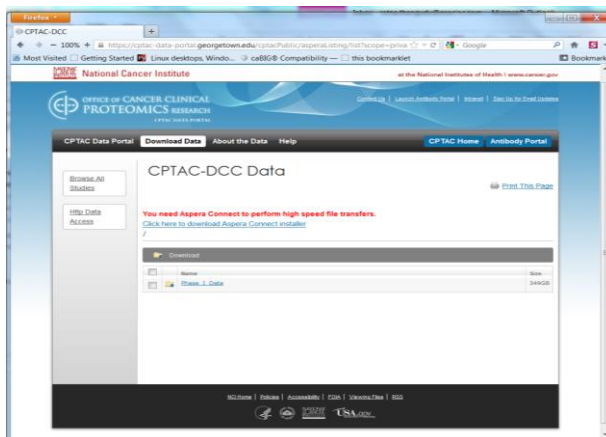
Firefox

CPTAC-DCC

100% https://cptac-data-portal.georgetown.edu/cptacPublic/asperaListing/list?scope=priva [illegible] Google

Most Visited Getting Started Linux desktops, Windo... caBIG® Compatibility — this bookmarklet Bookmarks

National Cancer Institute

at the National Institutes of Health | www.cancer.gov

OFFICE OF CANCER CLINICAL PROTEOMICS RESEARCH CPTAC DATA PORTAL

Contact Us | Launch Antibody Portal | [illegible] | Sign Up for Email Updates

CPTAC Data Portal Download Data About the Data Help CPTAC Home Antibody Portal

Browse All Studies

Http Data Access

CPTAC-DCC Data

Print This Page

You need Aspera Connect to perform high speed file transfers.
Click here to download Aspera Connect installer
/

Download

| | Name | Size |
|---|---|---|
| | Phase_1_Data | 349GB |

NCI Home | Policies | Accessibility | FOIA | Viewing Files | RSS

USA.gov